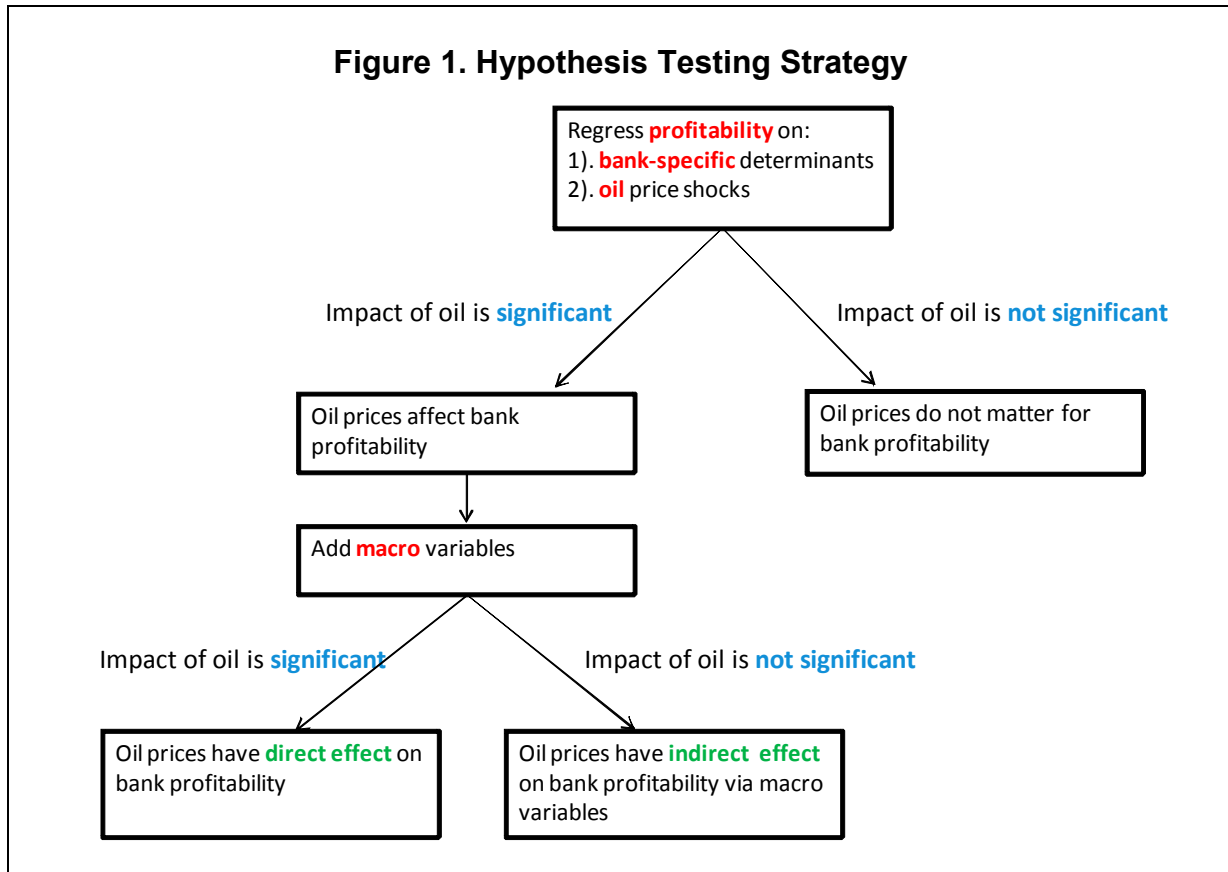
Figure 1. Hypothesis Testing Strategy

Regress profitability on:
1). bank-specific determinants
2). oil price shocks

Impact of oil is significant

Impact of oil is not significant

Oil prices affect bank profitability

Oil prices do not matter for bank profitability

Add macro variables

Impact of oil is significant

Impact of oil is not significant

Oil prices have direct effect on bank profitability

Oil prices have indirect effect on bank profitability via macro variables